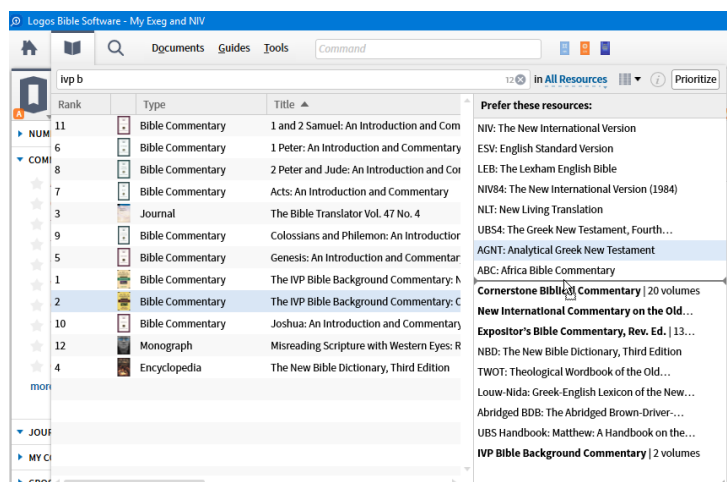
Logos Bible Software - My Exeg and NIV

Documents Guides Tools Command

ivp b

12 in All Resources

Prioritize

NUM

COM

more

JOUR

MY C

| Rank | | Type | Title ▲ |
|---|---|---|---|
| 11 | | Bible Commentary | 1 and 2 Samuel: An Introduction and Com |
| 6 | | Bible Commentary | 1 Peter: An Introduction and Commentary |
| 8 | | Bible Commentary | 2 Peter and Jude: An Introduction and Cor |
| 7 | | Bible Commentary | Acts: An Introduction and Commentary |
| 3 | | Journal | The Bible Translator Vol. 47 No. 4 |
| 9 | | Bible Commentary | Colossians and Philemon: An Introductio |
| 5 | | Bible Commentary | Genesis: An Introduction and Commentar |
| 1 | | Bible Commentary | The IVP Bible Background Commentary: N |
| 2 | | Bible Commentary | The IVP Bible Background Commentary: C |
| 10 | | Bible Commentary | Joshua: An Introduction and Commentary |
| 12 | | Monograph | Misreading Scripture with Western Eyes: R |
| 4 | | Encyclopedia | The New Bible Dictionary, Third Edition |

Prefer these resources:

NIV: The New International Version
ESV: English Standard Version
LEB: The Lexham English Bible
NIV84: The New International Version (1984)
NLT: New Living Translation
UBS4: The Greek New Testament, Fourth…
AGNT: Analytical Greek New Testament
ABC: Africa Bible Commentary
Cornerstone Biblical Commentary | 20 volumes
New International Commentary on the Old…
Expositor's Bible Commentary, Rev. Ed. | 13…
NBD: The New Bible Dictionary, Third Edition
TWOT: Theological Wordbook of the Old…
Louw-Nida: Greek-English Lexicon of the New…
Abridged BDB: The Abridged Brown-Driver-…
UBS Handbook: Matthew: A Handbook on the…
IVP Bible Background Commentary | 2 volumes